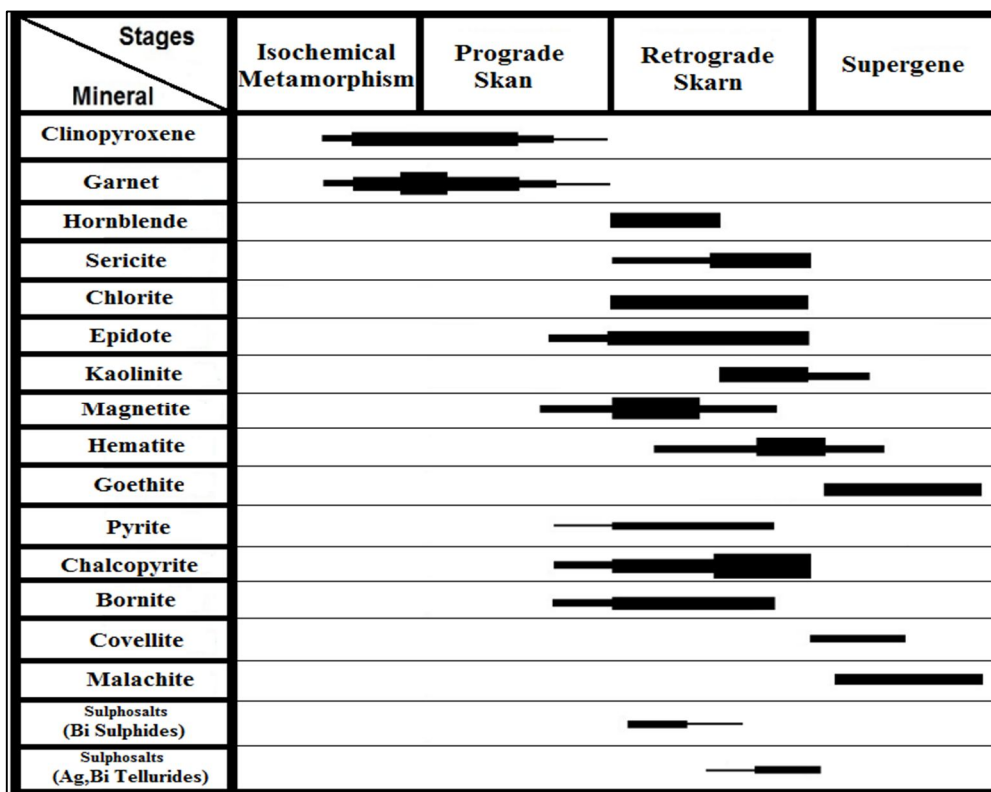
| Stages / Mineral | Isochemical Metamorphism | Prograde Skan | Retrograde Skarn | Supergene |
|---|---|---|---|---|
| Clinopyroxene | | | | |
| Garnet | | | | |
| Hornblende | | | | |
| Sericite | | | | |
| Chlorite | | | | |
| Epidote | | | | |
| Kaolinite | | | | |
| Magnetite | | | | |
| Hematite | | | | |
| Goethite | | | | |
| Pyrite | | | | |
| Chalcopyrite | | | | |
| Bornite | | | | |
| Covellite | | | | |
| Malachite | | | | |
| Sulphosalts (Bi Sulphides) | | | | |
| Sulphosalts (Ag,Bi Tellurides) | | | | |